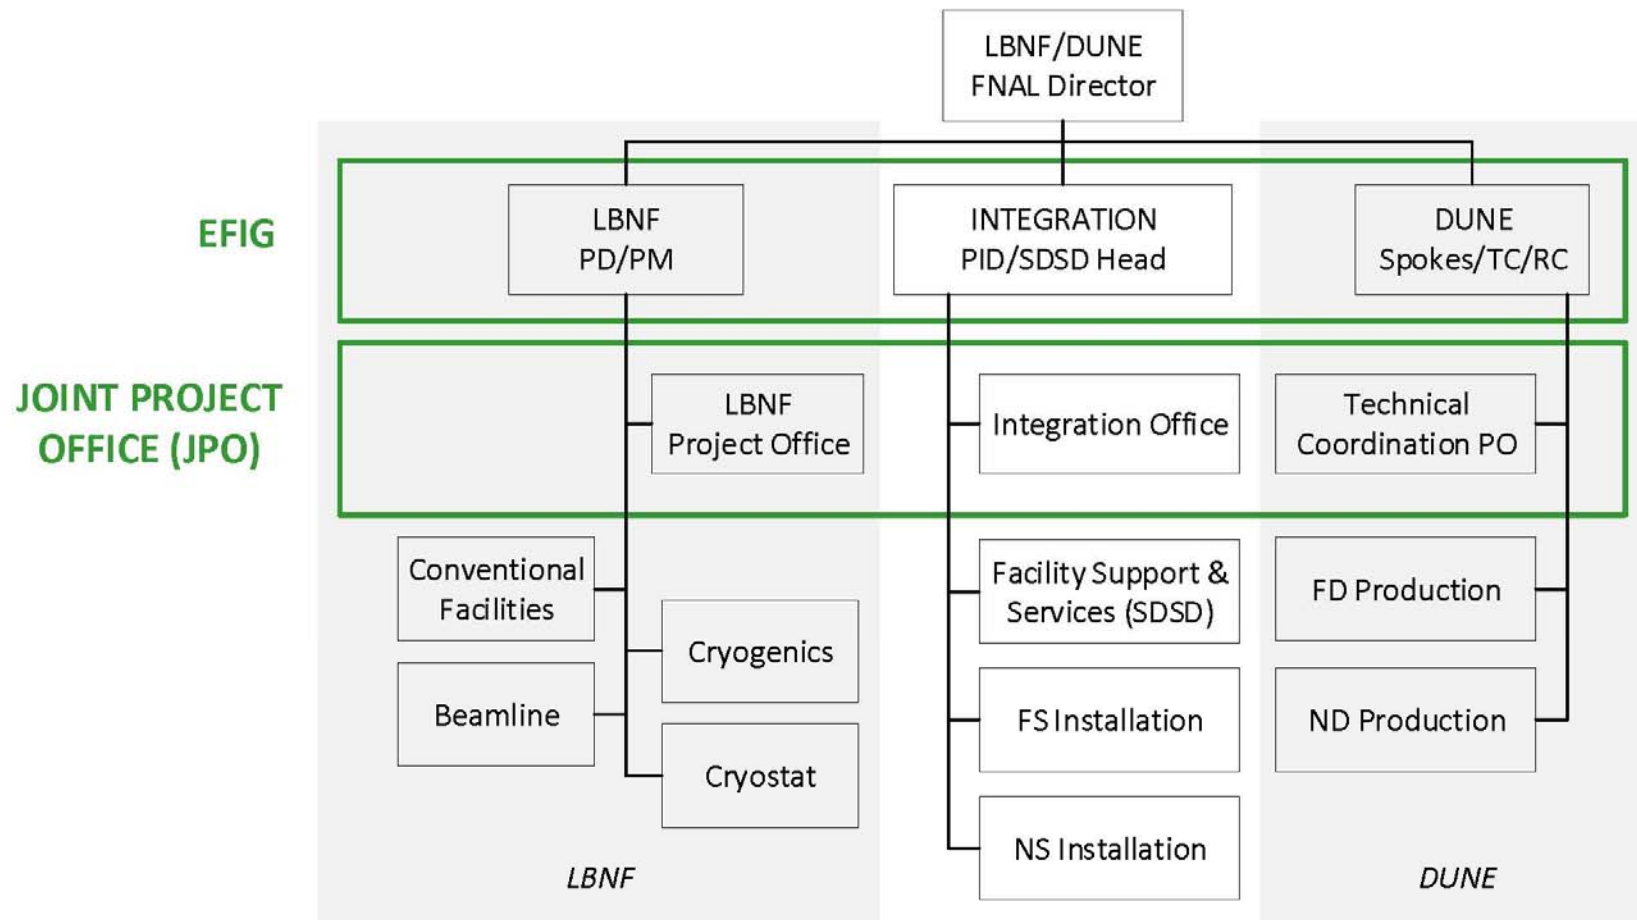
LBNF/DUNE
FNAL Director

EFIG

LBNF
PD/PM

INTEGRATION
PID/SDSD Head

DUNE
Spokes/TC/RC

JOINT PROJECT OFFICE (JPO)

LBNF
Project Office

Integration Office

Technical
Coordination PO

Conventional
Facilities

Cryogenics

Beamline

Cryostat

Facility Support & Services (SDSD)

FS Installation

NS Installation

FD Production

ND Production

LBNF

DUNE